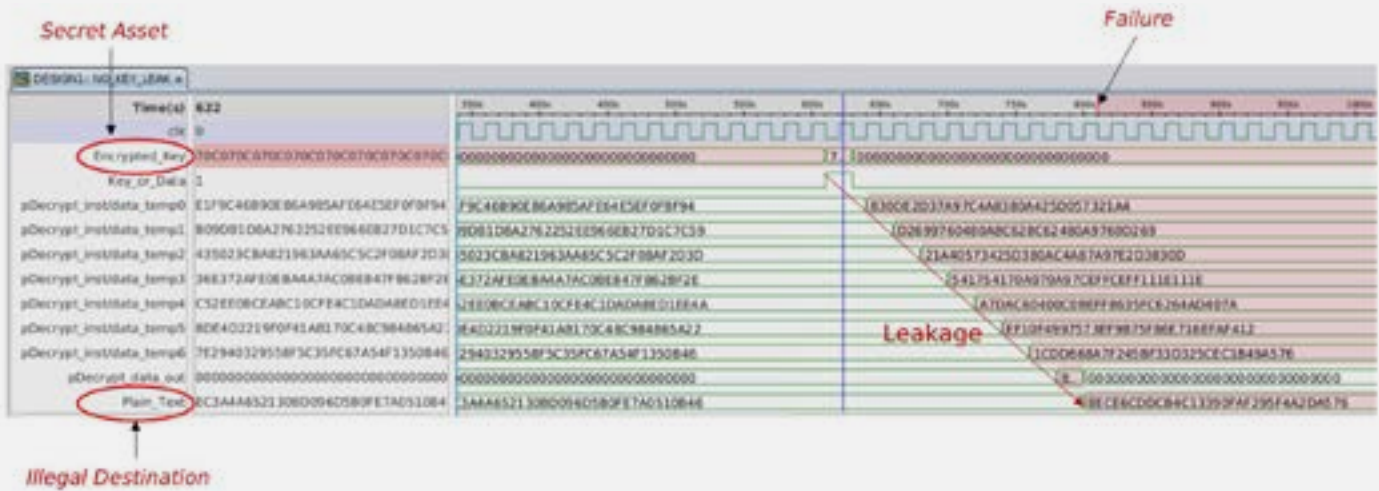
Secret Asset

Failure

DESIGN1::NO_KEY_LEAK

Time(s) 622
clk 0
Encrypted_Key 70C070C070C070C070C070C070C070C0
Key_or_Data 1
pDecrypt_inst/data_temp0 E1F9C46B90E86A985AFE64E5EF0F8F94
pDecrypt_inst/data_temp1 B09D81D8A2762252EE66EB27D1C7C5
pDecrypt_inst/data_temp2 435023CBA821963AA65C5C2F08AF203
pDecrypt_inst/data_temp3 3E6372AFE0E8A4A7AC0BEB47F862BF2
pDecrypt_inst/data_temp4 C52EE0BCEABC10CFE4C1DADA8ED1EE4
pDecrypt_inst/data_temp5 8DE4D2219F0F41A8170C48C984865A2
pDecrypt_inst/data_temp6 7E2940329558F5C35FC67A54F1350846
pDecrypt_data_out 00000000000000000000000000000000
Plain_Text BC3A4A6521308D096D5B0FE7A0510B4

00000000000000000000000000000000 7 00000000000000000000000000000000
F9C46B90E86A985AFE64E5EF0F8F94 B300E2D37A97C4A8180A425D057321A4
B0B1D8A2762252EE66EB27D1C7C59 D26997604E0A6C62BC62480A9760D269
5023CBA821963AA65C5C2F08AF203D 21A8057342S0380AC4A87A97E2D3830D
E372AFE0E8A4A7AC0BEB47F862BF2E 5417S4170A970A97CEFFCEFF1116111E
2E80BCEABC10CFE4C1DADA8ED1EE4A A7DAC6D400C08EFF8635FCE264AD407A
EAD2219F0F41A8170C48C984865A22 EF10F4997S7BEF9875F9BE7168FAF412
2940329558F5C35FC67A54F1350846 1CDD688A7F245BF310325CEC1B49A576
00000000000000000000000000000000 8 00000000000000000000000000000000
3A4A6521308D096D5B0FE7A0510B46 BECE6CDDC84C1335DFAF295F4A2DA576

Leakage

Illegal Destination